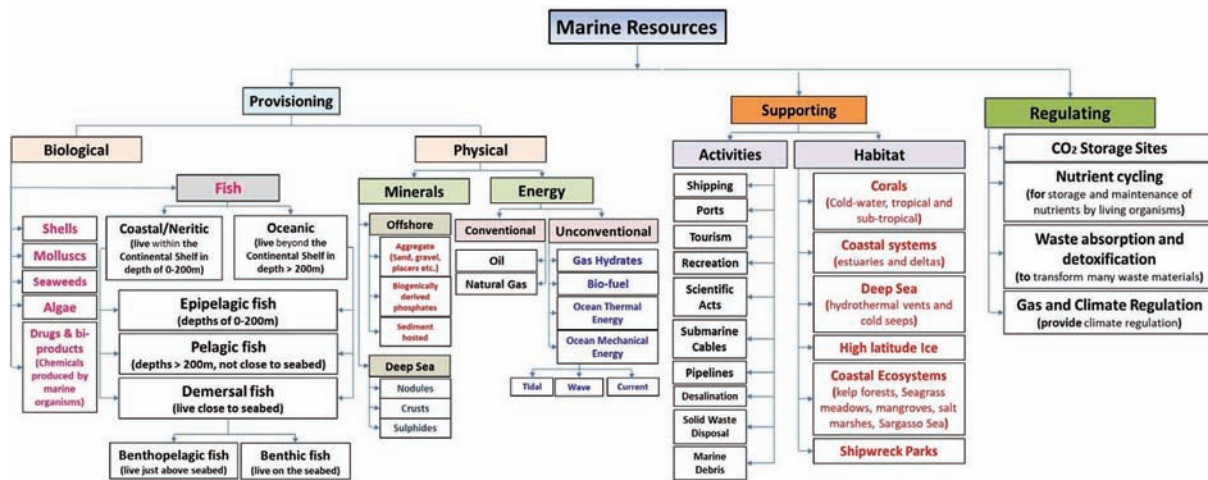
Marine Resources

Provisioning

Biological

Fish

Shells

Molluscs

Seaweeds

Algae

Drugs & bi-products (Chemicals produced by marine organisms)

Coastal/Neritic (live within the Continental Shelf in depth of 0-200m)

Oceanic (live beyond the Continental Shelf in depth > 200m)

Epipelagic fish (depths of 0-200m)

Pelagic fish (depths > 200m, not close to seabed)

Demersal fish (live close to seabed)

Benthopelagic fish (live just above seabed)

Benthic fish (live on the seabed)

Physical

Minerals

Offshore

Aggregate (Sand, gravel, placers etc.)

Biogenically derived phosphates

Sediment hosted

Deep Sea

Nodules

Crusts

Sulphides

Energy

Conventional

Oil

Natural Gas

Unconventional

Gas Hydrates

Bio-fuel

Ocean Thermal Energy

Ocean Mechanical Energy

Tidal

Wave

Current

Supporting

Activities

Shipping

Ports

Tourism

Recreation

Scientific Acts

Submarine Cables

Pipelines

Desalination

Solid Waste Disposal

Marine Debris

Habitat

Corals (Cold-water, tropical and sub-tropical)

Coastal systems (estuaries and deltas)

Deep Sea (hydrothermal vents and cold seeps)

High latitude Ice

Coastal Ecosystems (kelp forests, Seagrass meadows, mangroves, salt marshes, Sargasso Sea)

Shipwreck Parks

Regulating

$CO_2$ Storage Sites

Nutrient cycling (for storage and maintenance of nutrients by living organisms)

Waste absorption and detoxification (to transform many waste materials)

Gas and Climate Regulation (provide climate regulation)